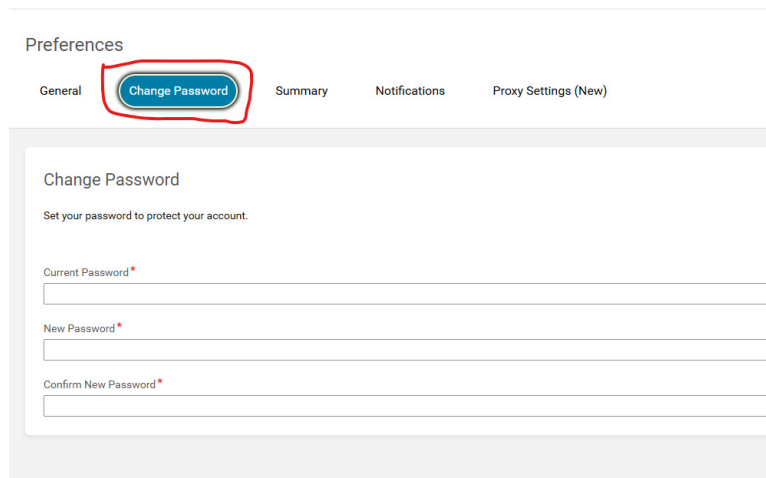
Preferences

General

Change Password

Summary

Notifications

Proxy Settings (New)

Change Password

Set your password to protect your account.

Current Password*

New Password*

Confirm New Password*